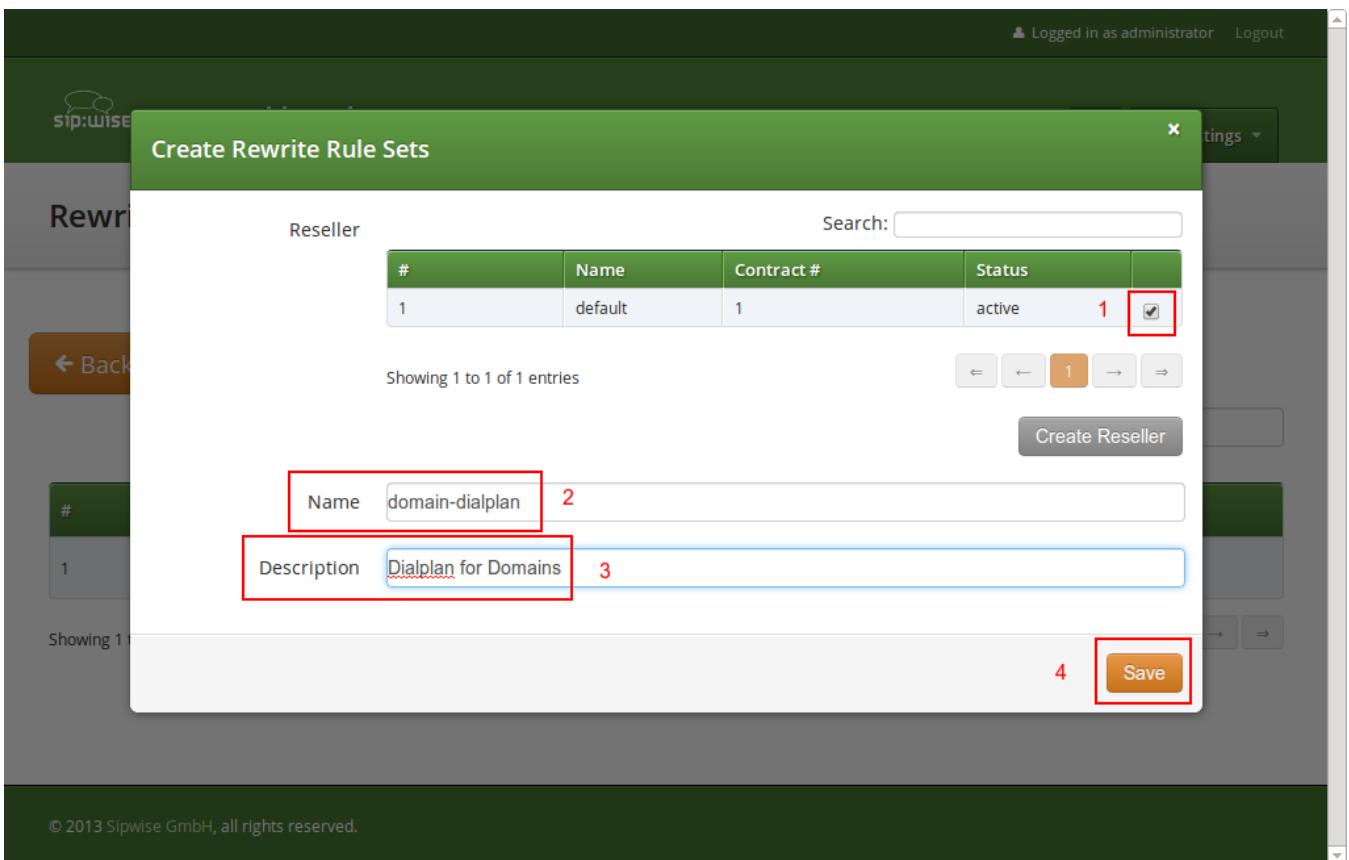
Logged in as administrator Logout

sip:wise

tings

Rewri

Back

#

1

Showing 1

Create Rewrite Rule Sets

×

Reseller

Search:

| # | Name | Contract # | Status | |
|---|---|---|---|---|
| 1 | default | 1 | active | ✔ |

1

Showing 1 to 1 of 1 entries

⇐ ← 1 → ⇒

Create Reseller

Name domain-dialplan 2

Description Dialplan for Domains 3

4 Save

→ ⇒

© 2013 Sipwise GmbH, all rights reserved.